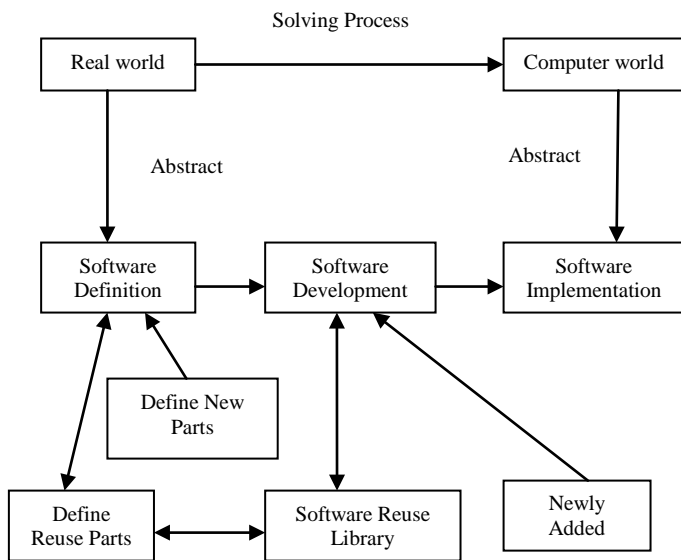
Solving Process

Real world

Computer world

Abstract

Abstract

Software Definition

Software Development

Software Implementation

Define New Parts

Define Reuse Parts

Software Reuse Library

Newly Added